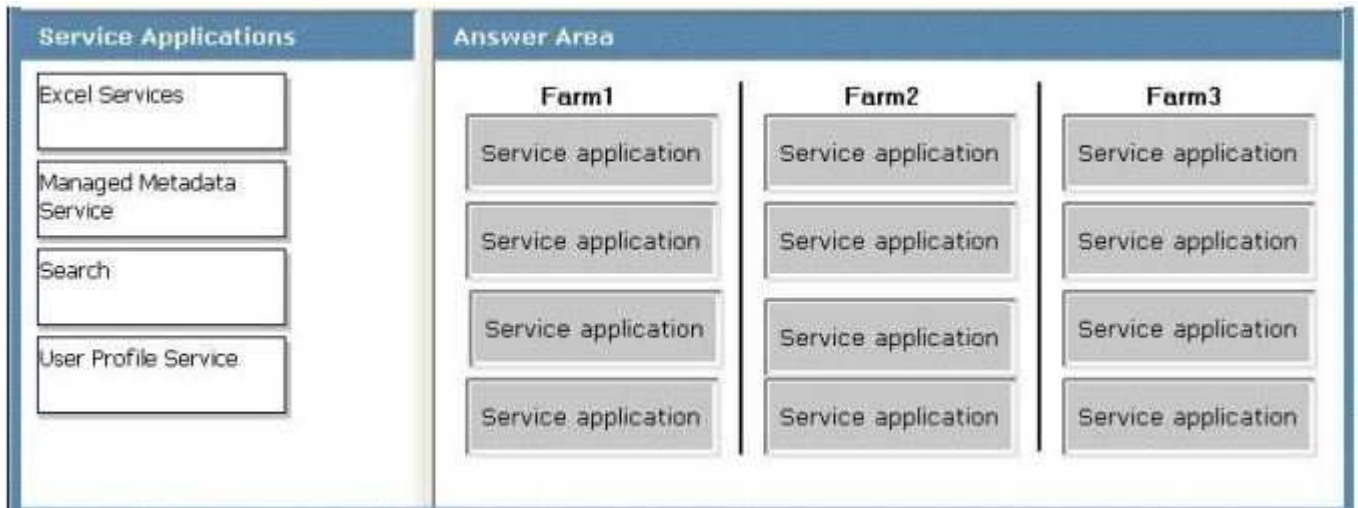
Service Applications

Excel Services

Managed Metadata Service

Search

User Profile Service

Answer Area

Farm1

Service application

Service application

Service application

Service application

Farm2

Service application

Service application

Service application

Service application

Farm3

Service application

Service application

Service application

Service application